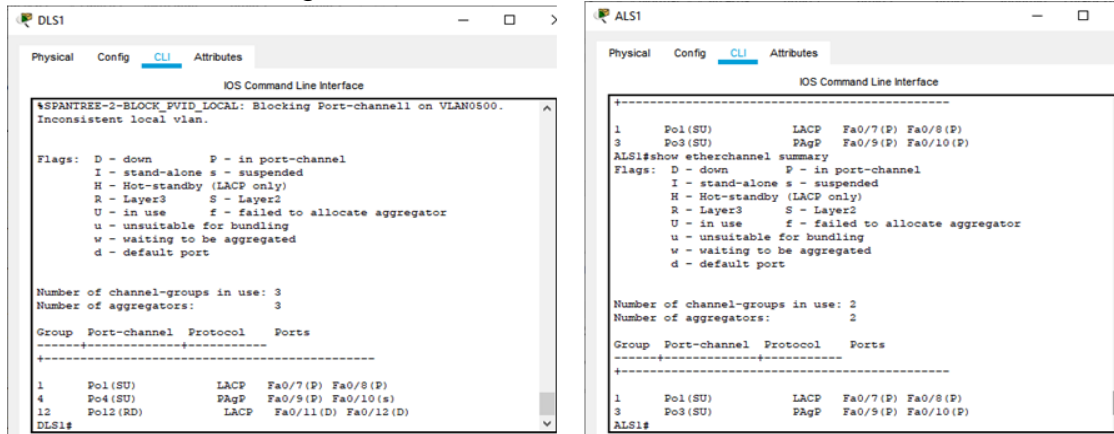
DLS1

Physical Config CLI Attributes

IOS Command Line Interface

%SPANTREE-2-BLOCK_PVID_LOCAL: Blocking Port-channel1 on VLAN0500. Inconsistent local vlan.

Flags: D - down P - in port-channel
I - stand-alone s - suspended
H - Hot-standby (LACP only)
R - Layer3 S - Layer2
U - in use f - failed to allocate aggregator
u - unsuitable for bundling
w - waiting to be aggregated
d - default port

Number of channel-groups in use: 3
Number of aggregators: 3

Group Port-channel Protocol Ports
------+-------------+-----------
+----------------------------------------------

1 Po1(SU) LACP Fa0/7(P) Fa0/8(P)
4 Po4(SU) PAgP Fa0/9(P) Fa0/10(s)
12 Po12(RD) LACP Fa0/11(D) Fa0/12(D)
DLS1#

ALS1

Physical Config CLI Attributes

IOS Command Line Interface

+----------------------------------------------

1 Po1(SU) LACP Fa0/7(P) Fa0/8(P)
3 Po3(SU) PAgP Fa0/9(P) Fa0/10(P)
ALS1#show etherchannel summary
Flags: D - down P - in port-channel
I - stand-alone s - suspended
H - Hot-standby (LACP only)
R - Layer3 S - Layer2
U - in use f - failed to allocate aggregator
u - unsuitable for bundling
w - waiting to be aggregated
d - default port

Number of channel-groups in use: 2
Number of aggregators: 2

Group Port-channel Protocol Ports
------+-------------+-----------
+----------------------------------------------

1 Po1(SU) LACP Fa0/7(P) Fa0/8(P)
3 Po3(SU) PAgP Fa0/9(P) Fa0/10(P)
ALS1#